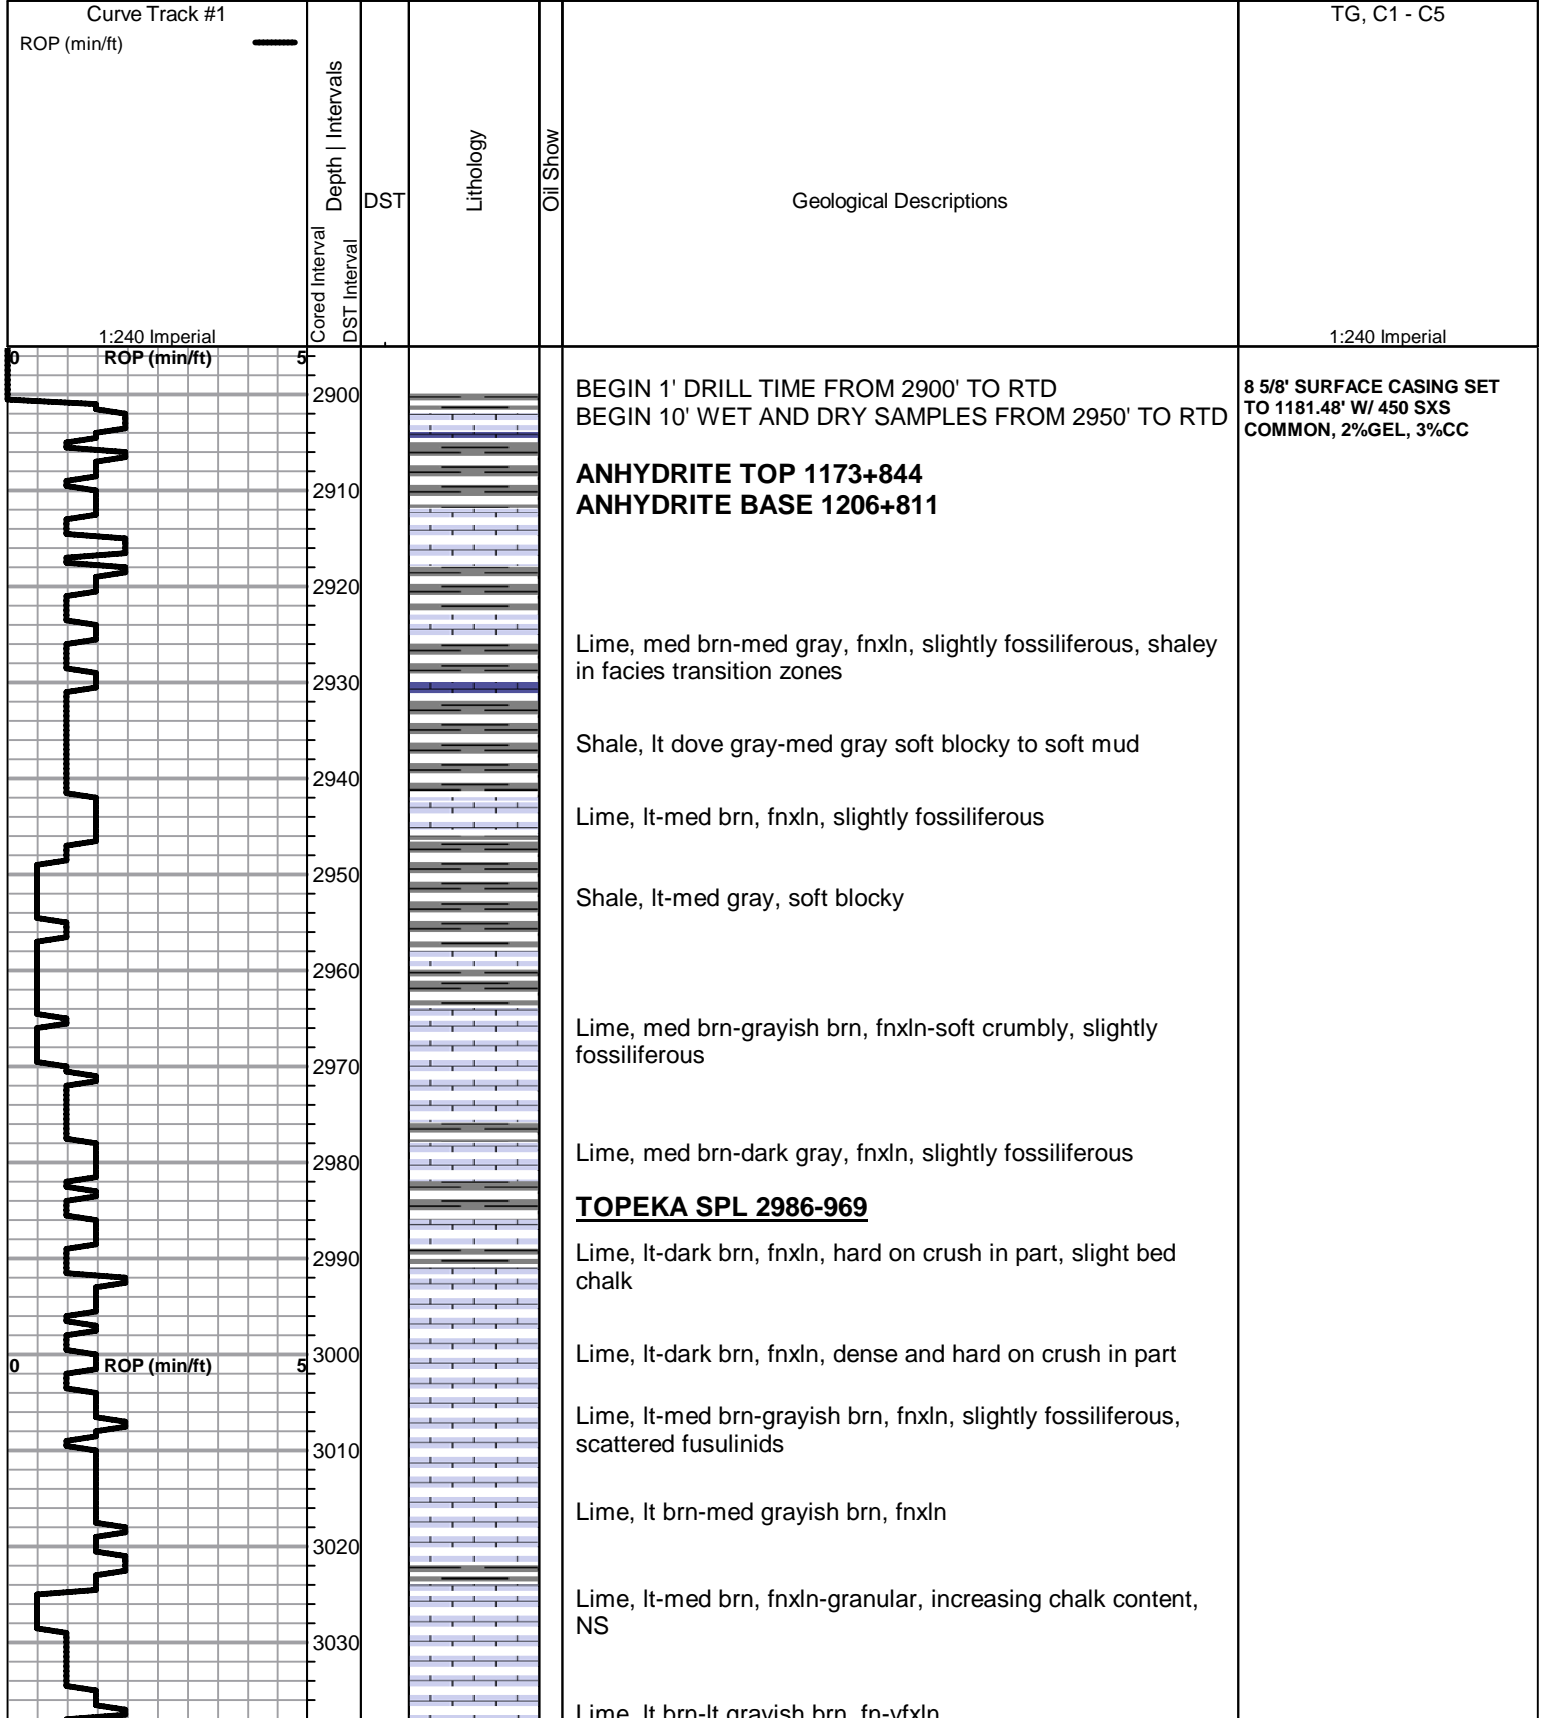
Curve Track #1
ROP (min/ft)

Cored Interval
DST Interval
Depth | Intervals

DST

Lithology

Oil Show

Geological Descriptions

TG, C1 - C5

1:240 Imperial

1:240 Imperial

0 ROP (min/ft) 5

2900
2910
2920
2930
2940
2950
2960
2970
2980
2990
3000
3010
3020
3030

BEGIN 1' DRILL TIME FROM 2900' TO RTD
BEGIN 10' WET AND DRY SAMPLES FROM 2950' TO RTD

**ANHYDRITE TOP 1173+844**
**ANHYDRITE BASE 1206+811**

Lime, med brn-med gray, fnxln, slightly fossiliferous, shaley in facies transition zones

Shale, lt dove gray-med gray soft blocky to soft mud

Lime, lt-med brn, fnxln, slightly fossiliferous

Shale, lt-med gray, soft blocky

Lime, med brn-grayish brn, fnxln-soft crumbly, slightly fossiliferous

Lime, med brn-dark gray, fnxln, slightly fossiliferous

**TOPEKA SPL 2986-969**

Lime, lt-dark brn, fnxln, hard on crush in part, slight bed chalk

Lime, lt-dark brn, fnxln, dense and hard on crush in part

Lime, lt-med brn-grayish brn, fnxln, slightly fossiliferous, scattered fusulinids

Lime, lt brn-med grayish brn, fnxln

Lime, lt-med brn, fnxln-granular, increasing chalk content, NS

Lime, lt brn-lt grayish brn, fn-vfxln

8 5/8' SURFACE CASING SET TO 1181.48' W/ 450 SXS COMMON, 2%GEL, 3%CC

0 ROP (min/ft) 5